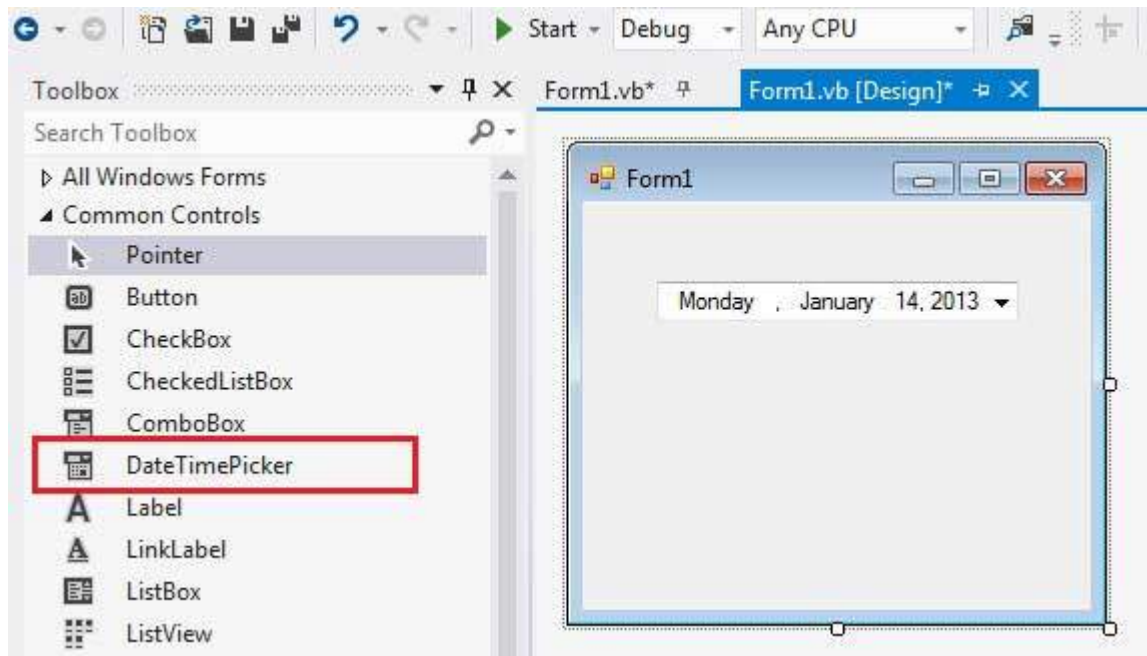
Start - Debug - Any CPU

Toolbox
Search Toolbox
All Windows Forms
Common Controls
Pointer
Button
CheckBox
CheckedListBox
ComboBox
DateTimePicker
Label
LinkLabel
ListBox
ListView

Form1.vb*
Form1.vb [Design]*

Form1

Monday , January 14, 2013